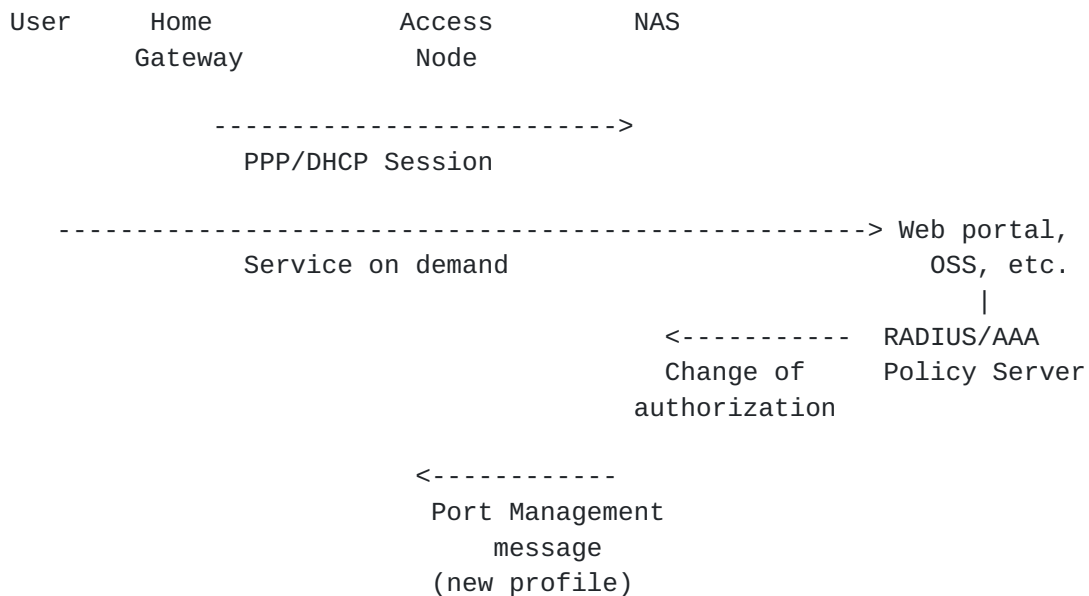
User Home Access NAS
Gateway Node

-------------------------->
PPP/DHCP Session

-----------------------------------------------------> Web portal,
Service on demand OSS, etc.
|
<----------- RADIUS/AAA
Change of Policy Server
authorization

<------------
Port Management
message
(new profile)